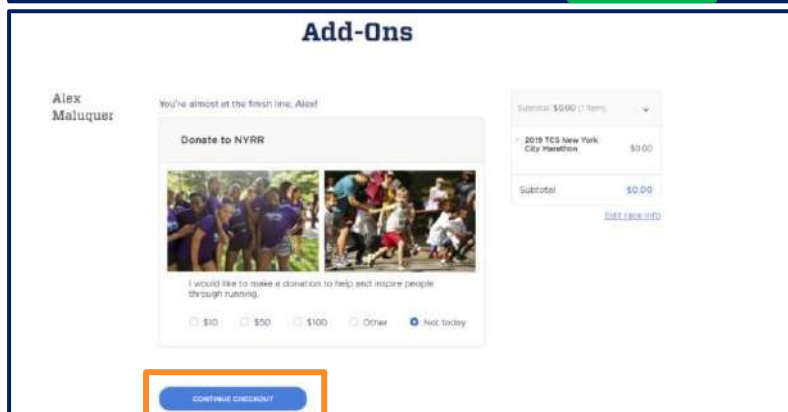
Add-Ons

Alex Maluquer

You're almost at the finish line, Alex!

Donate to NYRR

I would like to make a donation to help and inspire people through running.

$10 $50 $100 Other Not today

CONTINUE CHECKOUT

Subtotal: $0.00 (1 item)

2019 TCS New York City Marathon $0.00

Subtotal $0.00

Edit race info